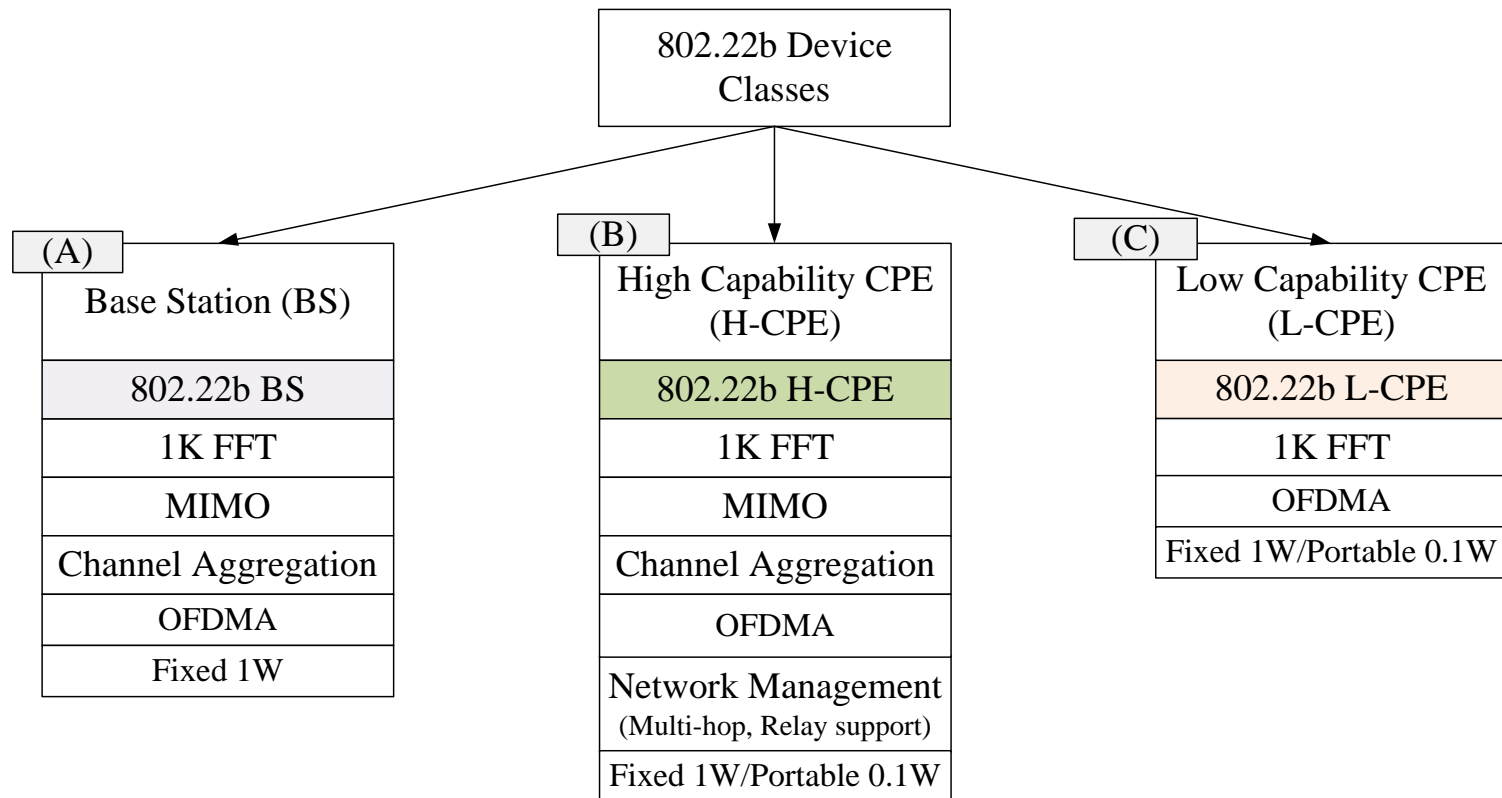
802.22b Device Classes

(A)
Base Station (BS)
802.22b BS
1K FFT
MIMO
Channel Aggregation
OFDMA
Fixed 1W

(B)
High Capability CPE (H-CPE)
802.22b H-CPE
1K FFT
MIMO
Channel Aggregation
OFDMA
Network Management (Multi-hop, Relay support)
Fixed 1W/Portable 0.1W

(C)
Low Capability CPE (L-CPE)
802.22b L-CPE
1K FFT
OFDMA
Fixed 1W/Portable 0.1W